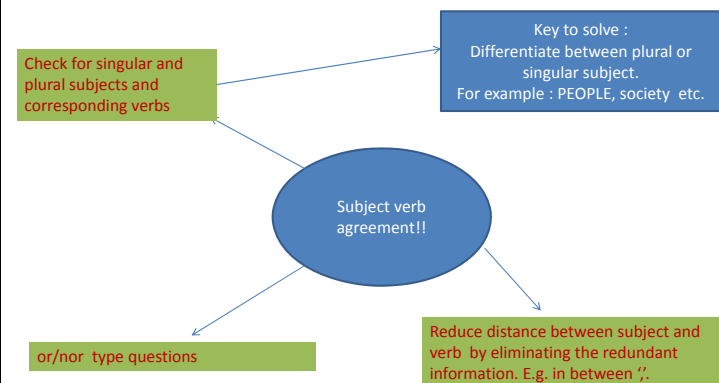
Key to solve :
Differentiate between plural or singular subject.
For example : PEOPLE, society etc.

Check for singular and plural subjects and corresponding verbs

Subject verb agreement!!

or/nor type questions

Reduce distance between subject and verb by eliminating the redundant information. E.g. in between ‘,’.